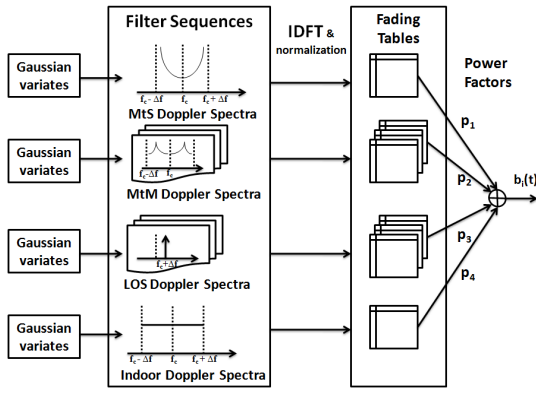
Gaussian variates

Gaussian variates

Gaussian variates

Gaussian variates

Filter Sequences

$f_c - \Delta f$ $f_c$ $f_c + \Delta f$

MtS Doppler Spectra

$f_c - \Delta f$ $f_c$

MtM Doppler Spectra

$f_c + \Delta f$

LOS Doppler Spectra

$f_c - \Delta f$ $f_c$ $f_c + \Delta f$

Indoor Doppler Spectra

IDFT & normalization

Fading Tables

Power Factors

$p_1$

$p_2$

$p_3$

$p_4$

$b_i(t)$